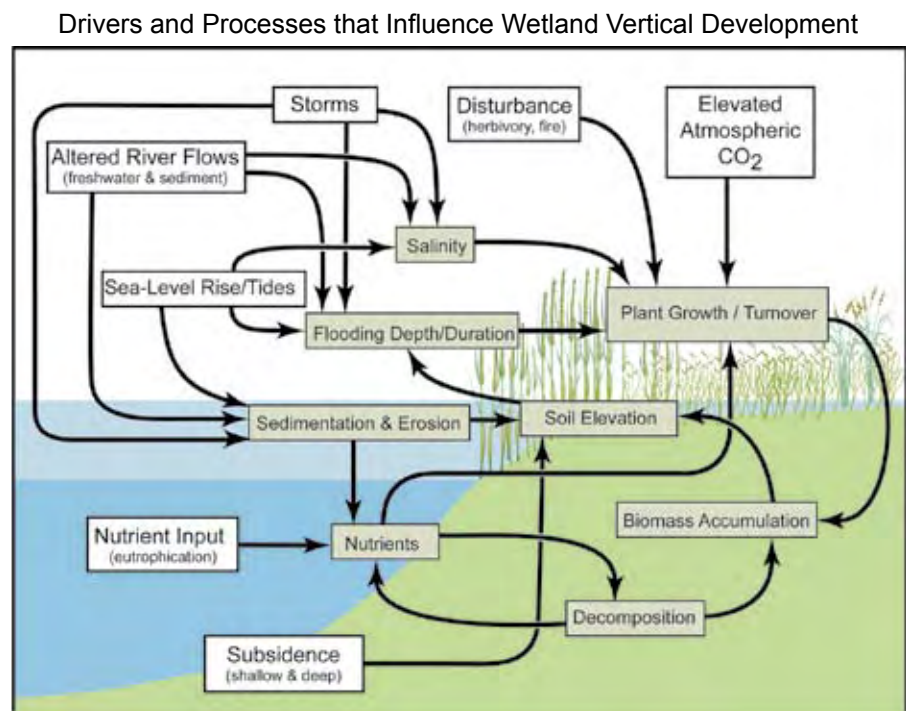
Drivers and Processes that Influence Wetland Vertical Development

Storms

Disturbance
(herbivory, fire)

Elevated Atmospheric $CO_2$

Altered River Flows
(freshwater & sediment)

Salinity

Sea-Level Rise/Tides

Plant Growth / Turnover

Flooding Depth/Duration

Soil Elevation

Sedimentation & Erosion

Biomass Accumulation

Nutrient Input
(eutrophication)

Nutrients

Decomposition

Subsidence
(shallow & deep)